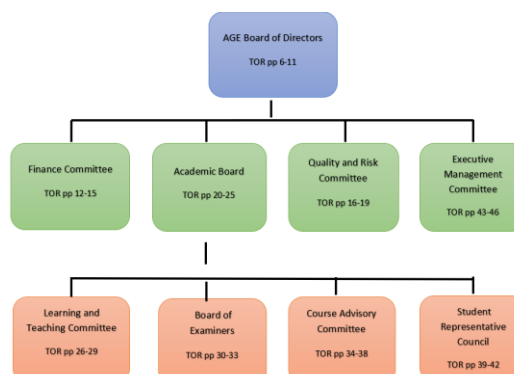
AGE Board of Directors
TOR pp 6-11

Finance Committee
TOR pp 12-15

Academic Board
TOR pp 20-25

Quality and Risk Committee
TOR pp 16-19

Executive Management Committee
TOR pp 43-46

Learning and Teaching Committee
TOR pp 26-29

Board of Examiners
TOR pp 30-33

Course Advisory Committee
TOR pp 34-38

Student Representative Council
TOR pp 39-42